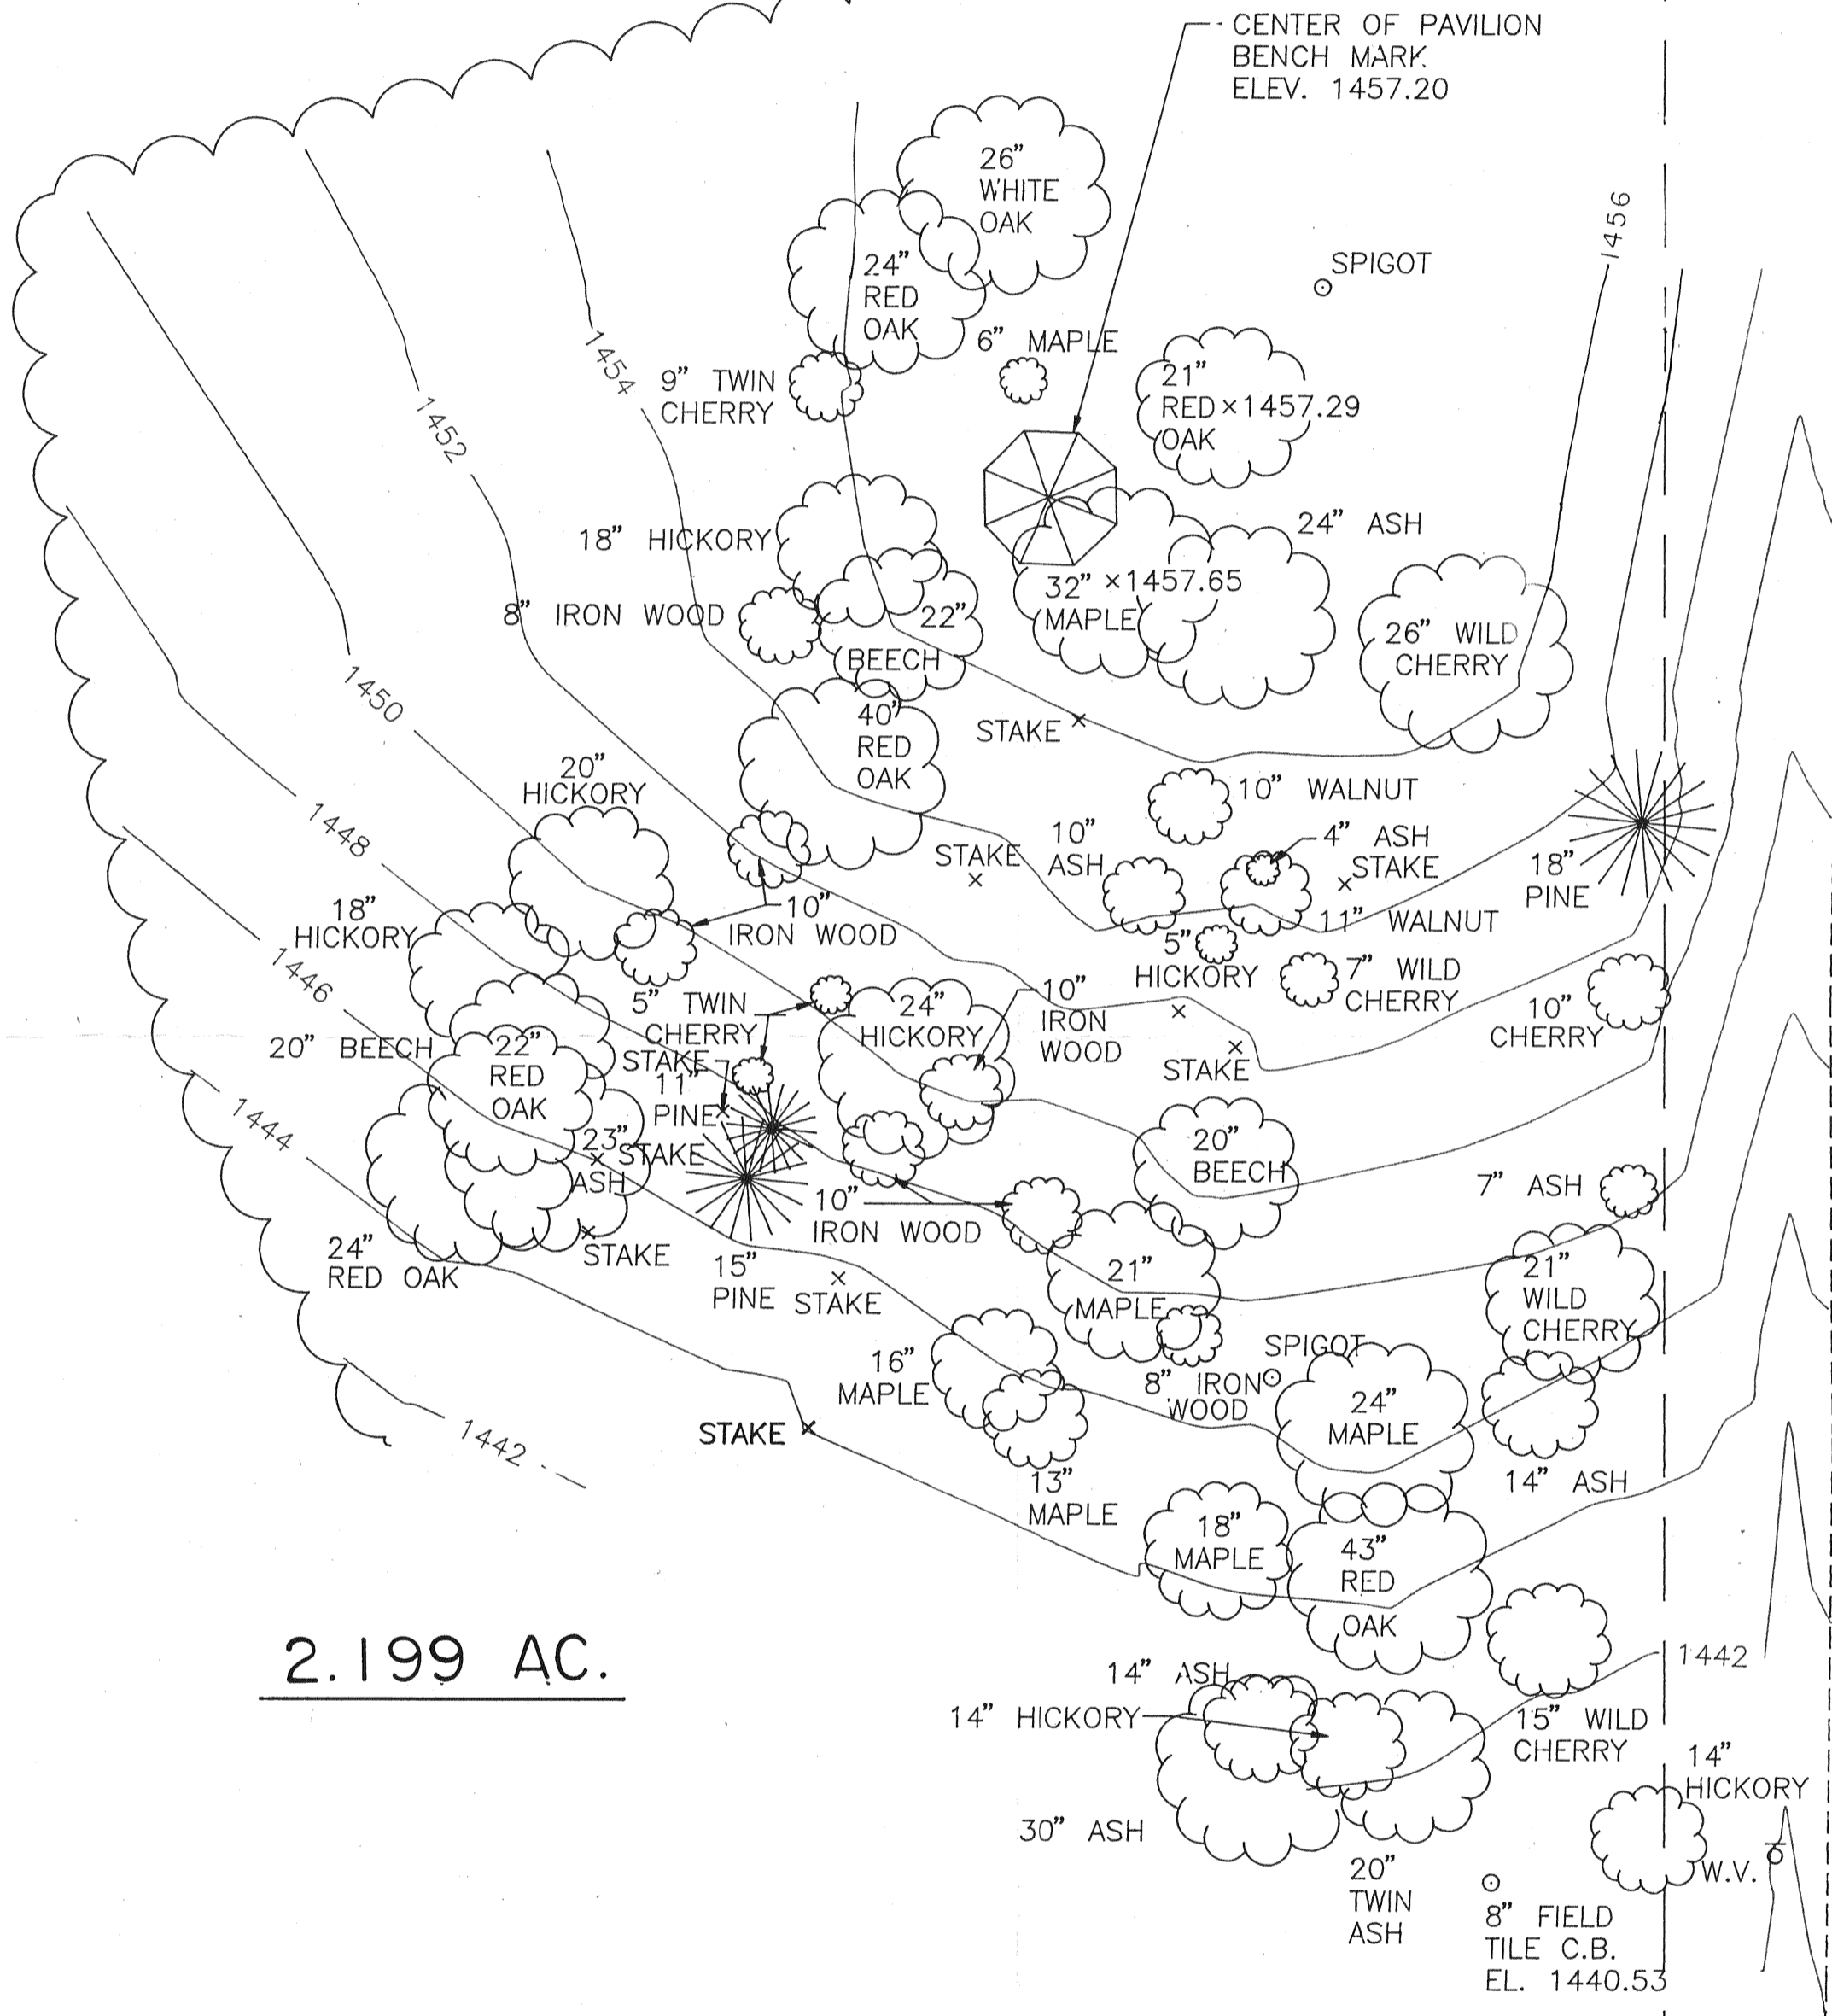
CENTER OF PAVILION
BENCH MARK
ELEV. 1457.20

26" WHITE OAK

24" RED OAK

SPIGOT

1456

6" MAPLE

9" TWIN CHERRY

1454

1452

21" RED ×1457.29 OAK

18" HICKORY

24" ASH

32" ×1457.65 MAPLE

8" IRON WOOD

22" BEECH

26" WILD CHERRY

1450

40" RED OAK

STAKE

20" HICKORY

10" WALNUT

1448

10" ASH

STAKE

4" ASH STAKE

18" PINE

18" HICKORY

10" IRON WOOD

11" WALNUT

5" HICKORY

7" WILD CHERRY

1446

5" TWIN CHERRY

24" HICKORY

10" IRON WOOD

10" CHERRY

20" BEECH

22" RED OAK

STAKE

STAKE

11" PINE

1444

23" ASH

STAKE

20" BEECH

7" ASH

10" IRON WOOD

24" RED OAK

STAKE

15" PINE

STAKE

21" MAPLE

21" WILD CHERRY

SPIGOT

16" MAPLE

8" IRON WOOD

24" MAPLE

1442

STAKE

14" ASH

13" MAPLE

18" MAPLE

43" RED OAK

2.199 AC.

1442

14" ASH

14" HICKORY

15" WILD CHERRY

14" HICKORY

30" ASH

20" TWIN ASH

W.V.

8" FIELD TILE C.B. EL. 1440.53